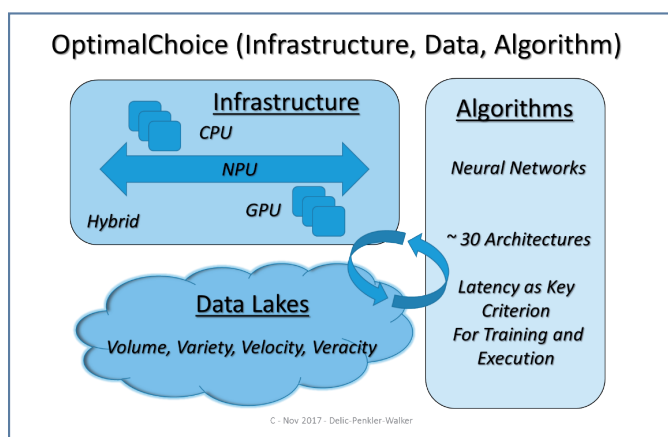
OptimalChoice (Infrastructure, Data, Algorithm)

Infrastructure

CPU

NPU

GPU

Hybrid

Algorithms

Neural Networks

~ 30 Architectures

Latency as Key Criterion For Training and Execution

Data Lakes

Volume, Variety, Velocity, Veracity

C - Nov 2017 - Delic-Penkler-Walker